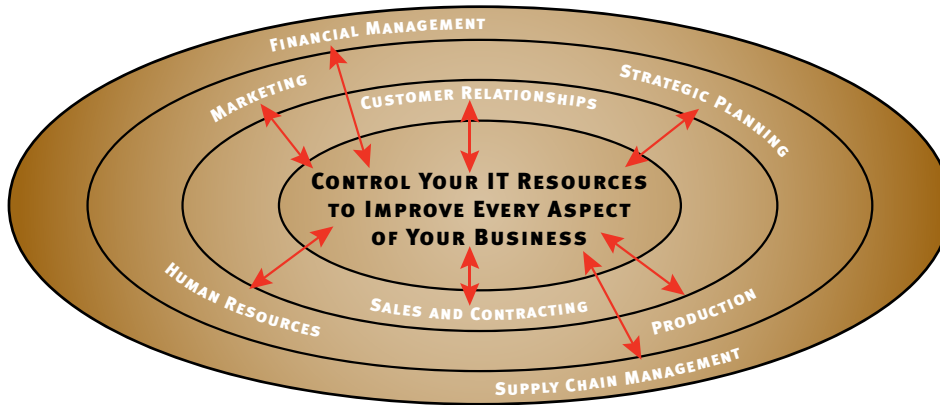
Financial Management
Marketing
Customer Relationships
Strategic Planning
Control Your IT Resources to Improve Every Aspect of Your Business
Human Resources
Sales and Contracting
Production
Supply Chain Management